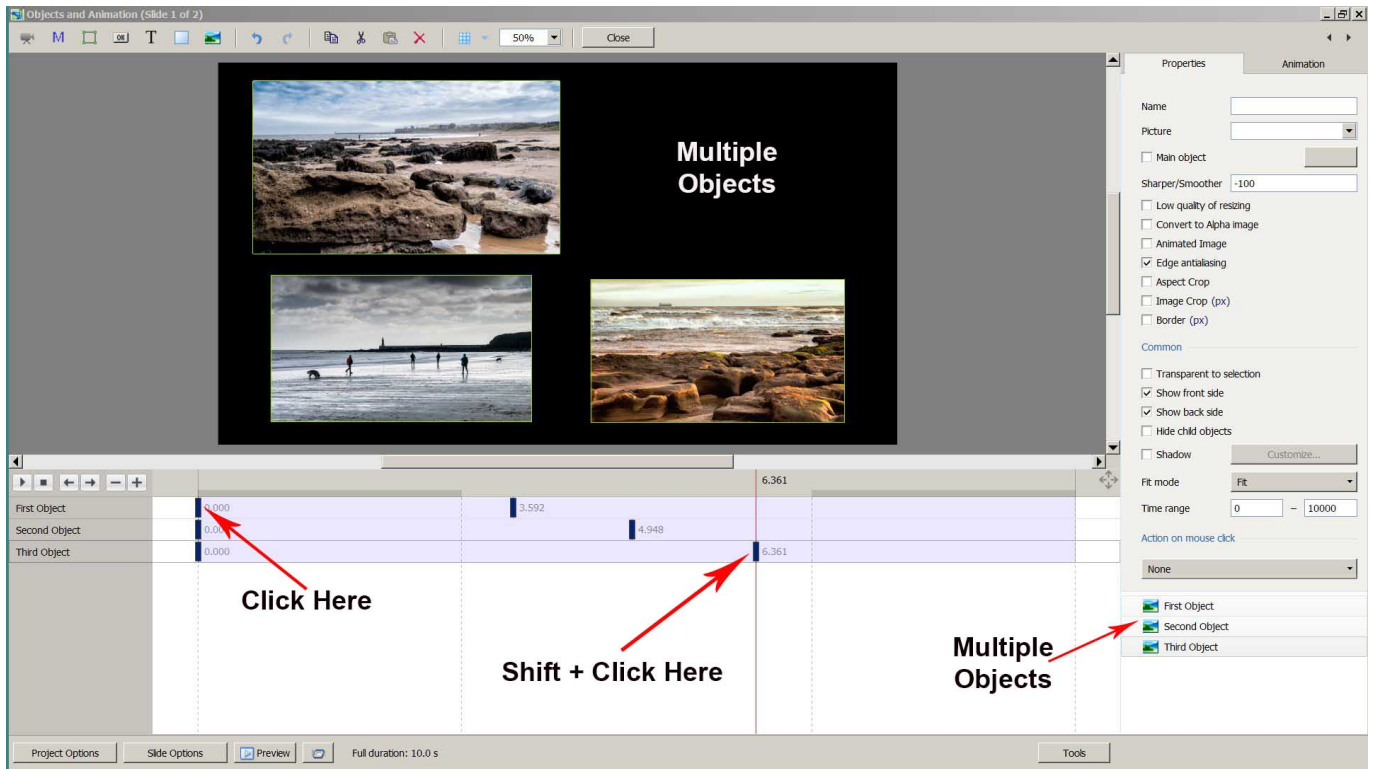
Objects and Animation (Slide 1 of 2)

M T 50% Close

Multiple Objects

Properties Animation

Name
Picture
Main object
Sharper/Smoother -100
Low quality of resizing
Convert to Alpha image
Animated Image
Edge antialiasing
Aspect Crop
Image Crop (px)
Border (px)

Common

Transparent to selection
Show front side
Show back side
Hide child objects
Shadow Customize...
Fit mode Fit
Time range 0 – 10000

Action on mouse click

None

First Object
Second Object
Third Object

6.361

First Object 0.000 3.592
Second Object 0.000 4.948
Third Object 0.000 6.361

Click Here

Shift + Click Here

Multiple Objects

Project Options Slide Options Preview Full duration: 10.0 s Tools